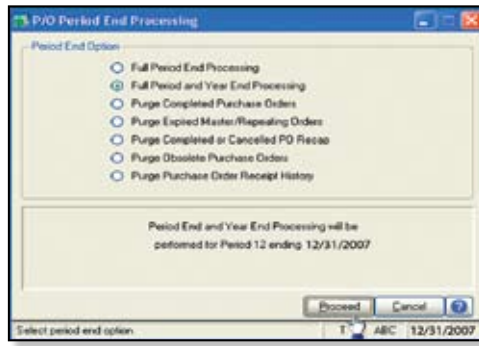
P/O Period End Processing

Period End Option

Full Period End Processing
Full Period and Year End Processing
Purge Completed Purchase Orders
Purge Expired Master/Repeating Orders
Purge Completed or Cancelled PO Recap
Purge Obsolete Purchase Orders
Purge Purchase Order Receipt History

Period End and Year End Processing will be performed for Period 12 ending 12/31/2007

Proceed
Cancel

Select period end option
1
ABC
12/31/2007